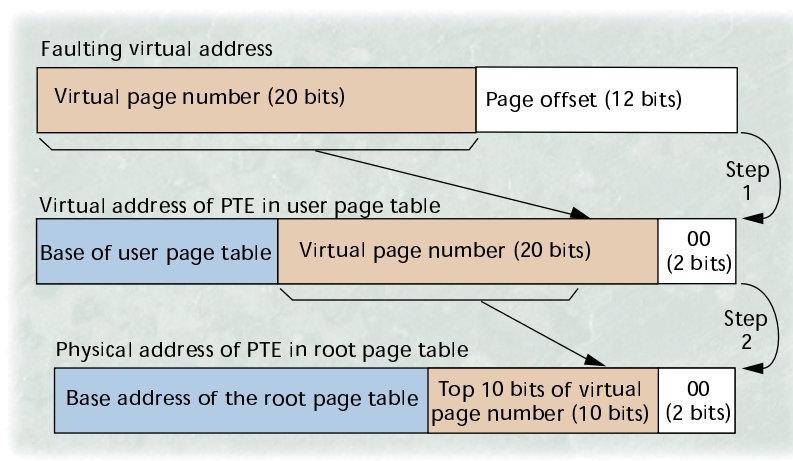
Faulting virtual address

Virtual page number (20 bits)

Page offset (12 bits)

Step 1

Virtual address of PTE in user page table

Base of user page table

Virtual page number (20 bits)

00 (2 bits)

Step 2

Physical address of PTE in root page table

Base address of the root page table

Top 10 bits of virtual page number (10 bits)

00 (2 bits)